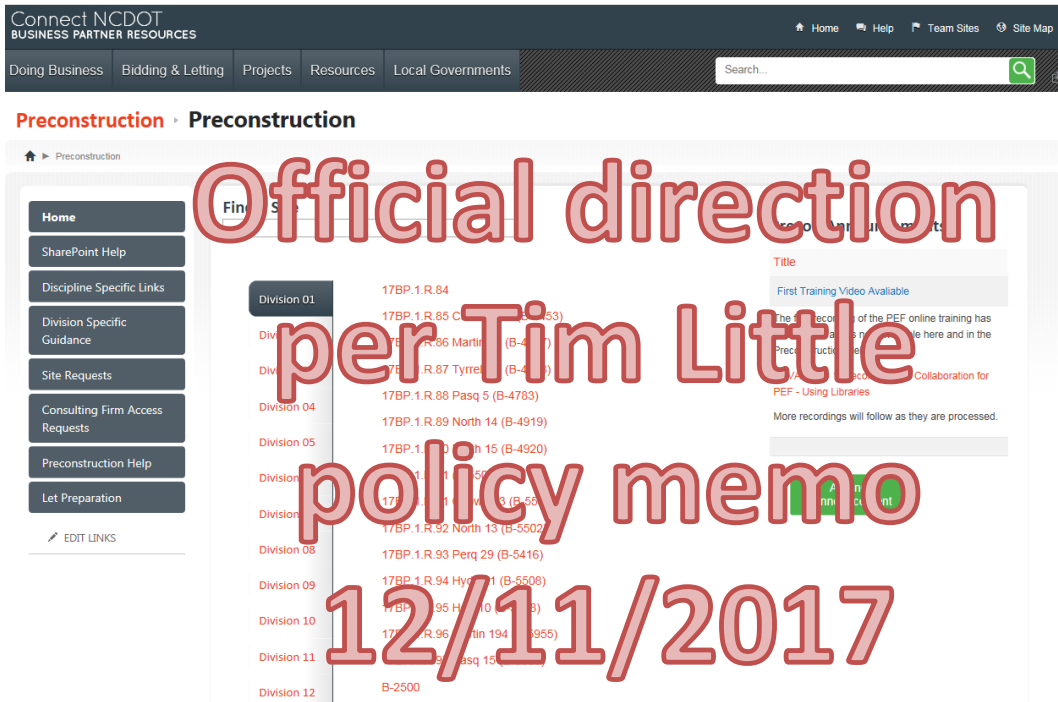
Connect NCDOT
BUSINESS PARTNER RESOURCES

Home Help Team Sites Site Map

Doing Business Bidding & Letting Projects Resources Local Governments

Search...

Preconstruction ▸ Preconstruction

Preconstruction

Home
SharePoint Help
Discipline Specific Links
Division Specific Guidance
Site Requests
Consulting Firm Access Requests
Preconstruction Help
Let Preparation

EDIT LINKS

Official direction per Tim Little policy memo 12/11/2017

Find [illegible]

Division 01
Divi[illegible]
Divi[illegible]
Division 04
Division 05
Division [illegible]
Divi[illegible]
Division 08
Division 09
Division 10
Division 11
Division 12

17BP.1.R.84
17BP.1.R.85 C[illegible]
17BP.1.R.86 Martin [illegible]
17BP.1.R.87 Tyrrell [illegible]
17BP.1.R.88 Pasq 5 (B-4783)
17BP.1.R.89 North 14 (B-4919)
17BP.1.R.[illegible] 15 (B-4920)
17BP.1.R.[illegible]
17BP.1.R.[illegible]
17BP.1.R.92 North 13 (B-5502)
17BP.1.R.93 Perq 29 (B-5416)
17BP.1.R.94 Hyd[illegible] (B-5508)
17BP.1.R.95 H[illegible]
17BP.1.R.96 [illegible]tin 194 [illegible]955)
17BP.1.R.9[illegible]asq 15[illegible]
B-2500

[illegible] Announcements
Title
First Training Video Avaliable
The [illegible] of the PEF online training has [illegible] here and in the Preco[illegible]
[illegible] Collaboration for PEF - Using Libraries
More recordings will follow as they are processed.
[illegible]